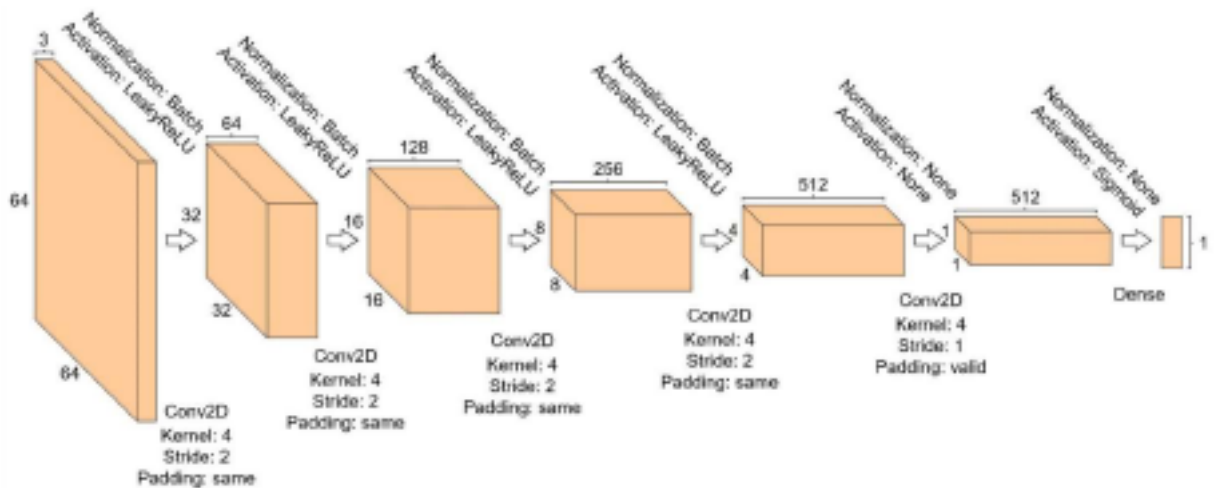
3
Normalization: Batch
Activation: LeakyReLU
64
64
Conv2D
Kernel: 4
Stride: 2
Padding: same

64
Normalization: Batch
Activation: LeakyReLU
32
32
Conv2D
Kernel: 4
Stride: 2
Padding: same

128
Normalization: Batch
Activation: LeakyReLU
16
16
Conv2D
Kernel: 4
Stride: 2
Padding: same

256
Normalization: Batch
Activation: LeakyReLU
8
8
Conv2D
Kernel: 4
Stride: 2
Padding: same

512
Normalization: None
Activation: None
4
4
Conv2D
Kernel: 4
Stride: 1
Padding: valid

512
Normalization: None
Activation: Sigmoid
1
1
Dense
1